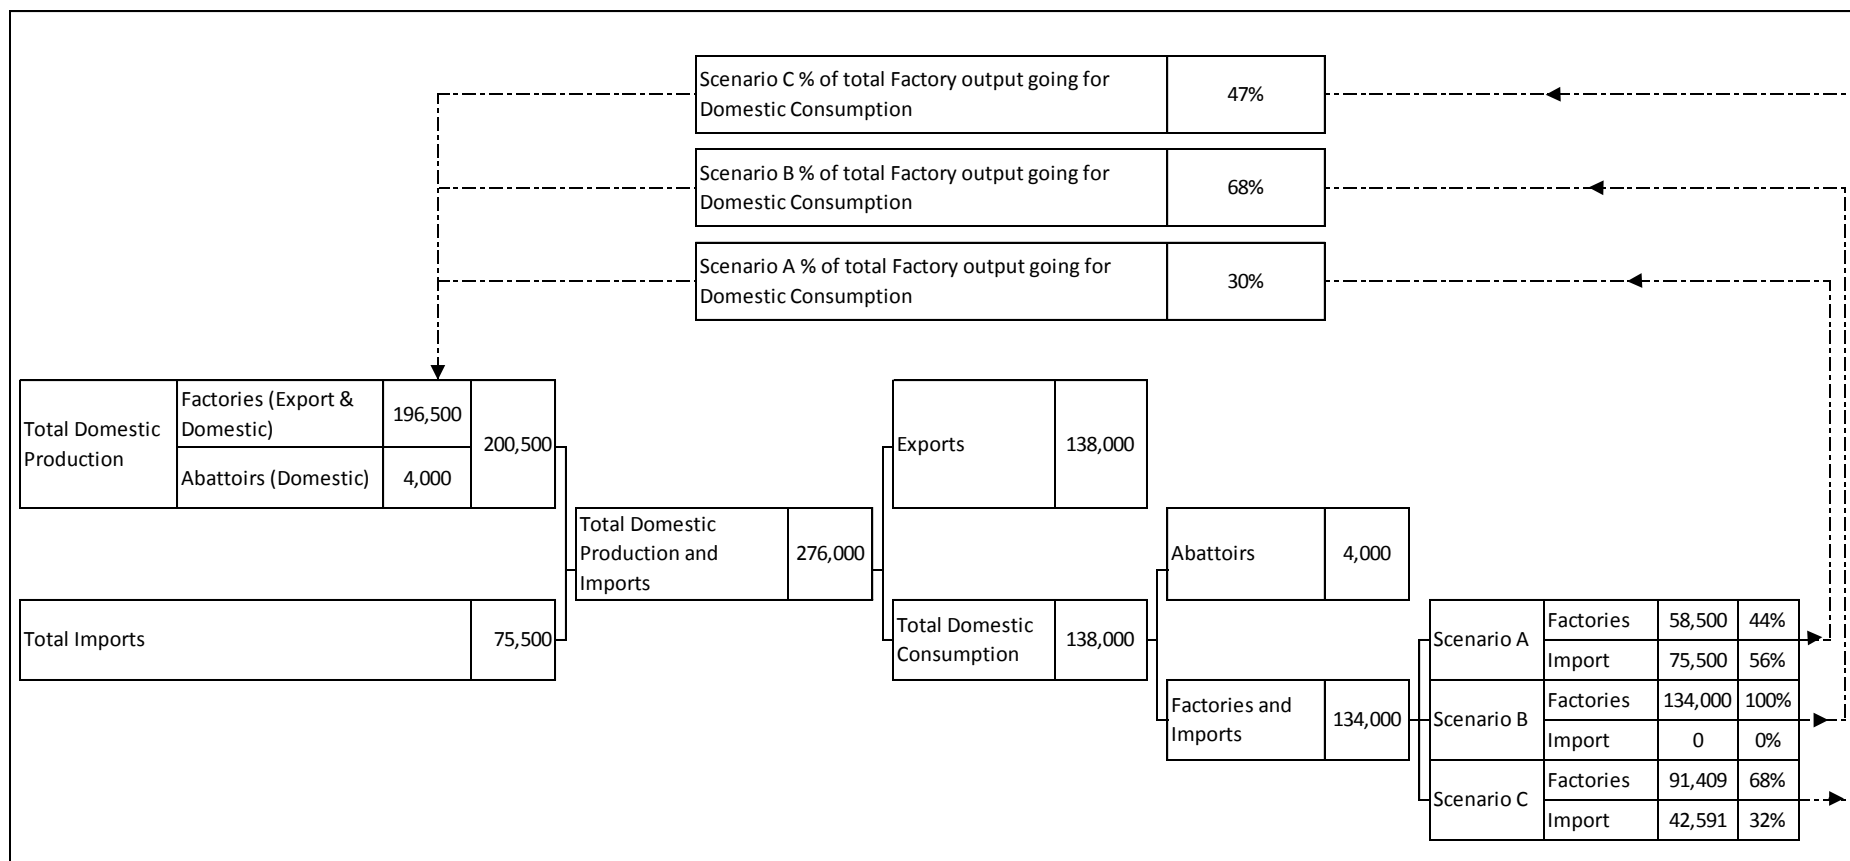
Scenario C % of total Factory output going for Domestic Consumption | 47%

Scenario B % of total Factory output going for Domestic Consumption | 68%

Scenario A % of total Factory output going for Domestic Consumption | 30%

| Total Domestic Production | Factories (Export & Domestic) | 196,500 | 200,500 |
|---|---|---|---|
| | Abattoirs (Domestic) | 4,000 | |

| Total Imports | 75,500 |
|---|---|

| Total Domestic Production and Imports | 276,000 |
|---|---|

| Exports | 138,000 |
|---|---|

| Total Domestic Consumption | 138,000 |
|---|---|

| Abattoirs | 4,000 |
|---|---|

| Factories and Imports | 134,000 |
|---|---|

| Scenario | Source | Amount | % |
|---|---|---|---|
| Scenario A | Factories | 58,500 | 44% |
| | Import | 75,500 | 56% |
| Scenario B | Factories | 134,000 | 100% |
| | Import | 0 | 0% |
| Scenario C | Factories | 91,409 | 68% |
| | Import | 42,591 | 32% |